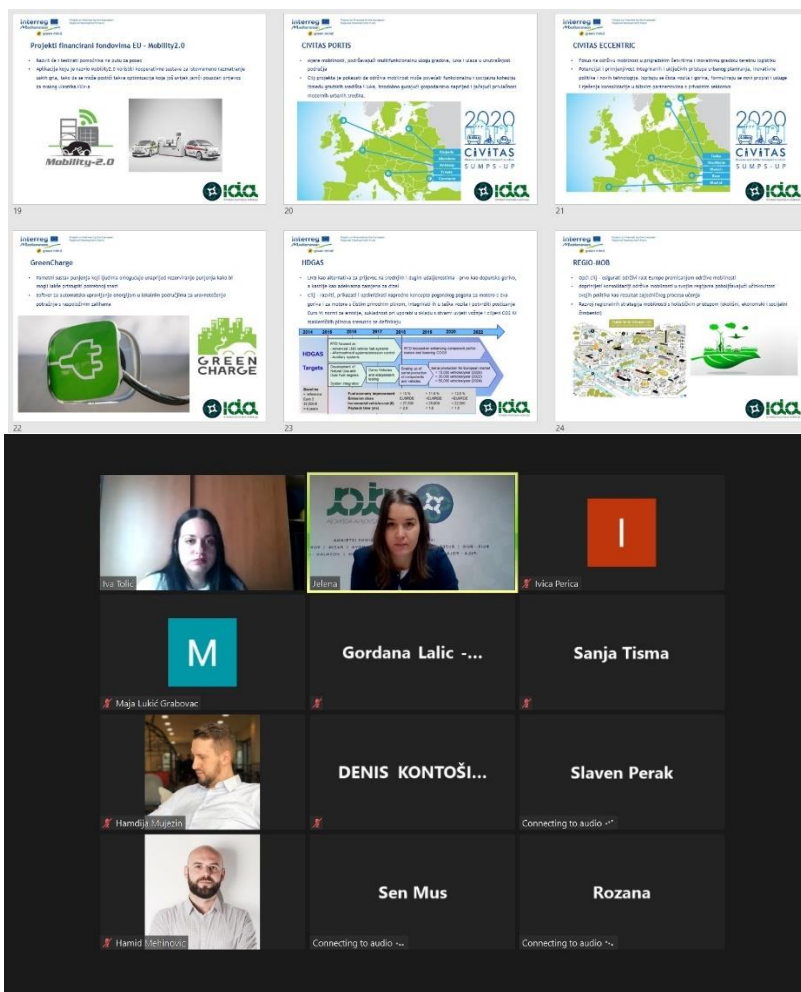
interreg Mediterranean green mind

Projekti financirani fondovima EU - Mobility2.0

Mobility-2.0

19

interreg Mediterranean green mind

CIVITAS PORTIS

2020 CIVITAS SUMPS-UP

20

interreg Mediterranean green mind

CIVITAS ECCENTRIC

2020 CIVITAS SUMPS-UP

21

interreg Mediterranean green mind

GreenCharge

GREEN CHARGE

22

interreg Mediterranean green mind

HDGAS

2016 2017 2018 2019 2020 2022

HDGAS

Targets

23

interreg Mediterranean green mind

REGIO-MOB

24

Iva Tolic

Jelena

Ivica Perica

I

M

Maja Lukić Grabovac

Gordana Lalic -...

Sanja Tisma

Hamdija Mujezin

DENIS KONTOŠI...

Slaven Perak

Connecting to audio

Hamid Mehinovic

Sen Mus

Connecting to audio

Rozana

Connecting to audio